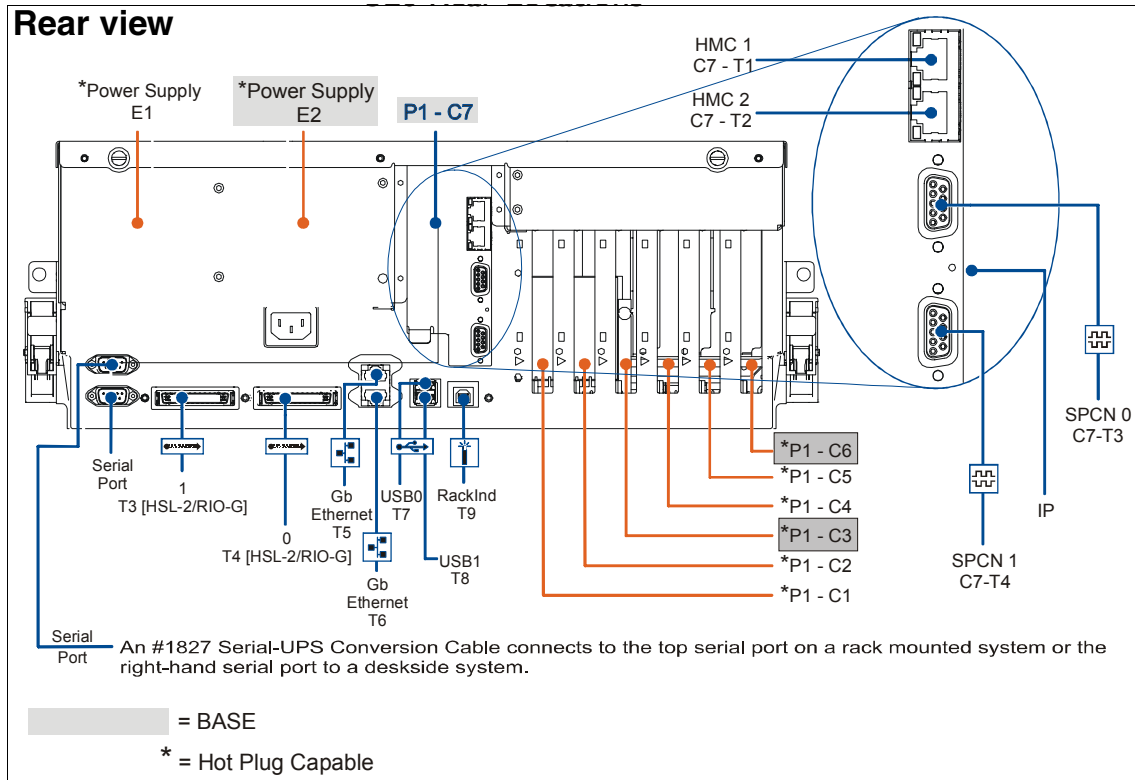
Rear view

*Power Supply E1

*Power Supply E2

P1 - C7

HMC 1 C7 - T1

HMC 2 C7 - T2

SPCN 0 C7-T3

IP

SPCN 1 C7-T4

Serial Port

1 T3 [HSL-2/RIO-G]

0 T4 [HSL-2/RIO-G]

Gb Ethernet T5

Gb Ethernet T6

USB0 T7

USB1 T8

RackInd T9

*P1 - C6

*P1 - C5

*P1 - C4

*P1 - C3

*P1 - C2

*P1 - C1

Serial Port An #1827 Serial-UPS Conversion Cable connects to the top serial port on a rack mounted system or the right-hand serial port to a deskside system.

= BASE

* = Hot Plug Capable